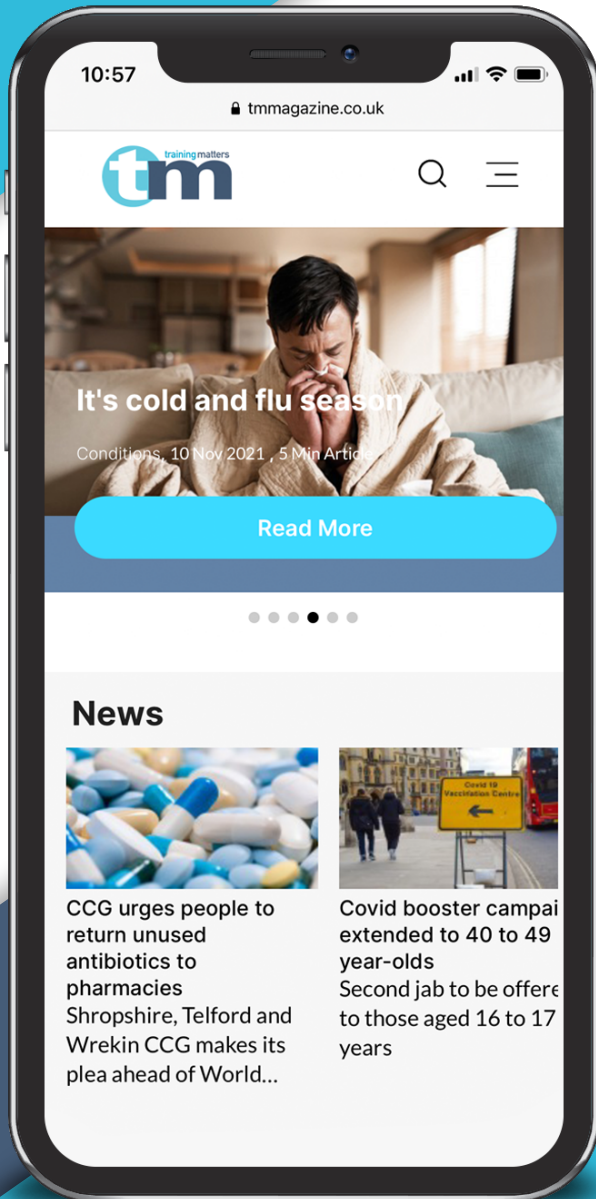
10:57

tmmagazine.co.uk

training matters
tm

It's cold and flu season

Conditions, 10 Nov 2021 , 5 Min Article

Read More

News

CCG urges people to return unused antibiotics to pharmacies
Shropshire, Telford and Wrekin CCG makes its plea ahead of World...

Covid 19 Vaccination Centre

Covid booster campai extended to 40 to 49 year-olds
Second jab to be offere to those aged 16 to 17 years